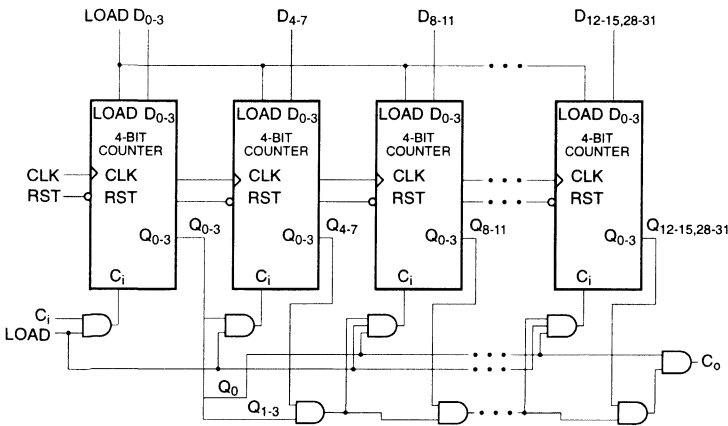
LOAD $D_{0-3}$

$D_{4-7}$

$D_{8-11}$

$D_{12-15,28-31}$

LOAD $D_{0-3}$
4-BIT COUNTER
CLK
RST
$Q_{0-3}$
$C_i$

LOAD $D_{0-3}$
4-BIT COUNTER
CLK
RST
$Q_{0-3}$
$C_i$

LOAD $D_{0-3}$
4-BIT COUNTER
CLK
RST
$Q_{0-3}$
$C_i$

LOAD $D_{0-3}$
4-BIT COUNTER
CLK
RST
$Q_{0-3}$
$C_i$

CLK
RST

$Q_{0-3}$

$Q_{4-7}$

$Q_{8-11}$

$Q_{12-15,28-31}$

$C_i$
LOAD

$Q_0$

$Q_{1-3}$

$C_o$